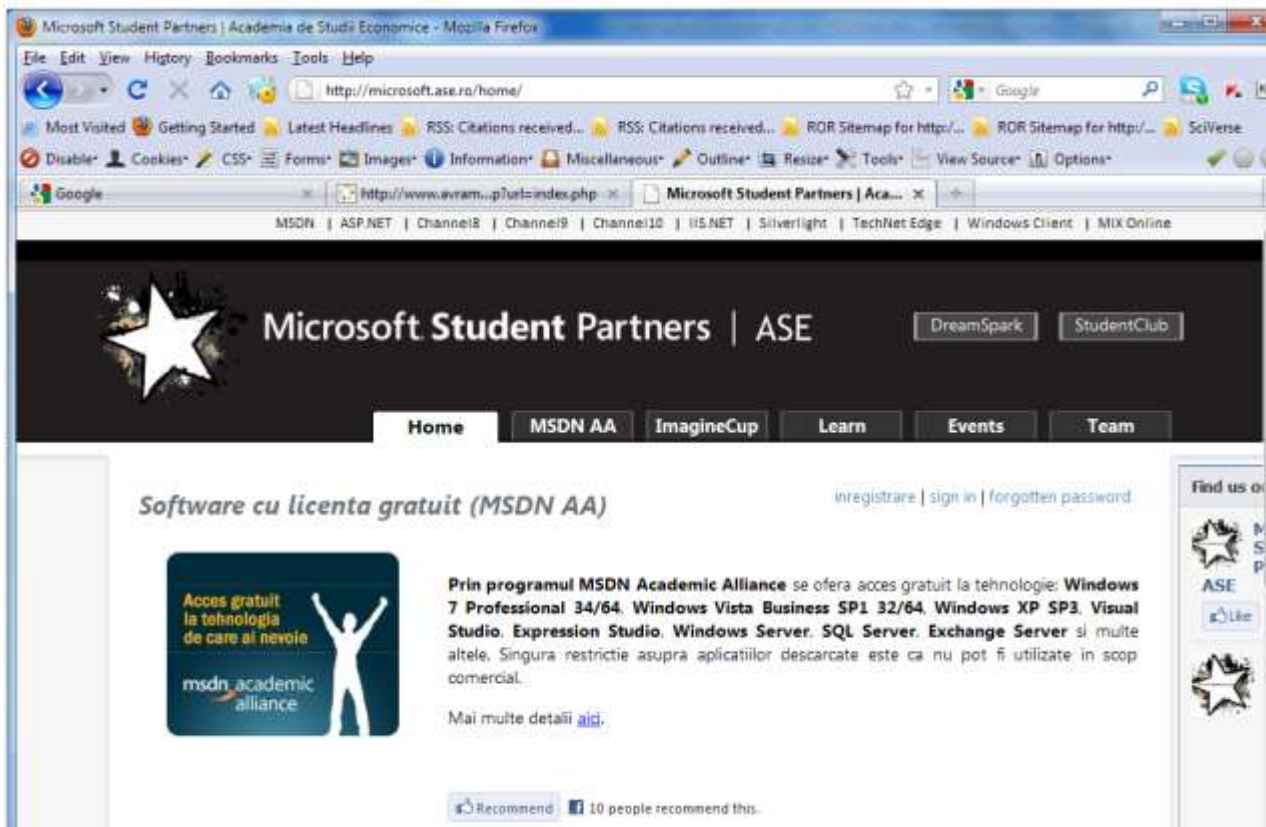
Microsoft Student Partners | Academia de Studii Economice - Mozilla Firefox

File Edit View History Bookmarks Tools Help

http://microsoft.ase.ro/home/

Google

Most Visited Getting Started Latest Headlines RSS: Citations received... RSS: Citations received... ROR Sitemap for http:/... ROR Sitemap for http:/... SciVerse

Disable Cookies CSS Forms Images Information Miscellaneous Outline Resize Tools View Source Options

Google | http://www.avram...p?url=index.php | Microsoft Student Partners | Aca...

MSDN | ASP.NET | Channel8 | Channel9 | Channel10 | IIS.NET | Silverlight | TechNet Edge | Windows Client | MIX Online

Microsoft Student Partners | ASE

DreamSpark StudentClub

Home MSDN AA ImagineCup Learn Events Team

Software cu licenta gratuit (MSDN AA)

inregistrare | sign in | forgotten password

Find us o

Acces gratuit la tehnologia de care ai nevoie

msdn academic alliance

**Prin programul MSDN Academic Alliance** se ofera acces gratuit la tehnologie: **Windows 7 Professional 34/64**, **Windows Vista Business SP1 32/64**, **Windows XP SP3**, **Visual Studio**, **Expression Studio**, **Windows Server**, **SQL Server**, **Exchange Server** si multe altele. Singura restrictie asupra aplicatiilor descarcate este ca nu pot fi utilizate in scop comercial.

Mai multe detalii aici.

M S P

ASE

Like

Recommend 10 people recommend this.